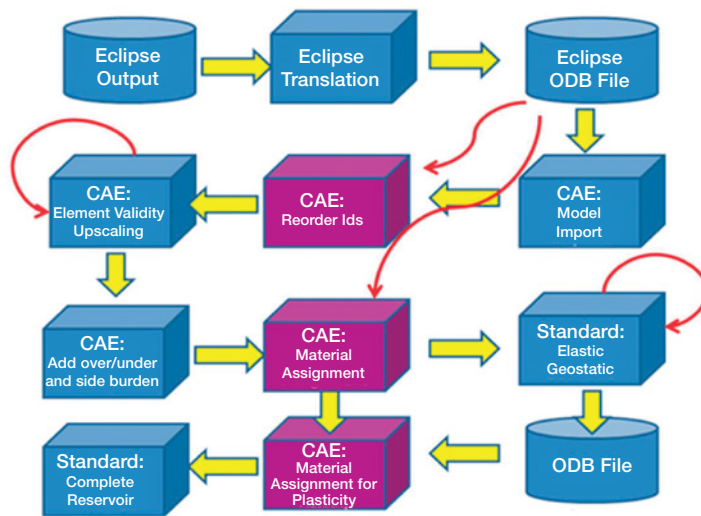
Eclipse Output

Eclipse Translation

Eclipse ODB File

CAE: Element Validity Upscaling

CAE: Reorder Ids

CAE: Model Import

CAE: Add over/under and side burden

CAE: Material Assignment

Standard: Elastic Geostatic

Standard: Complete Reservoir

CAE: Material Assignment for Plasticity

ODB File